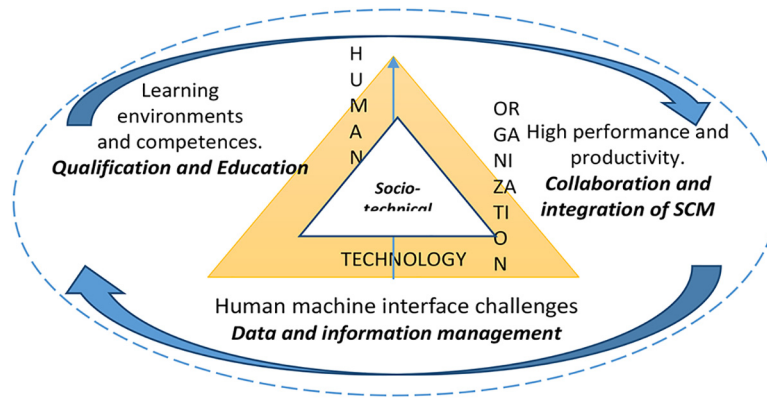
Learning environments and competences.
***Qualification and Education***

H
U
M
A
N

OR
GA
NI
ZA
TI
O
N

High performance and productivity.
***Collaboration and integration of SCM***

*Socio-technical*

TECHNOLOGY

Human machine interface challenges
***Data and information management***